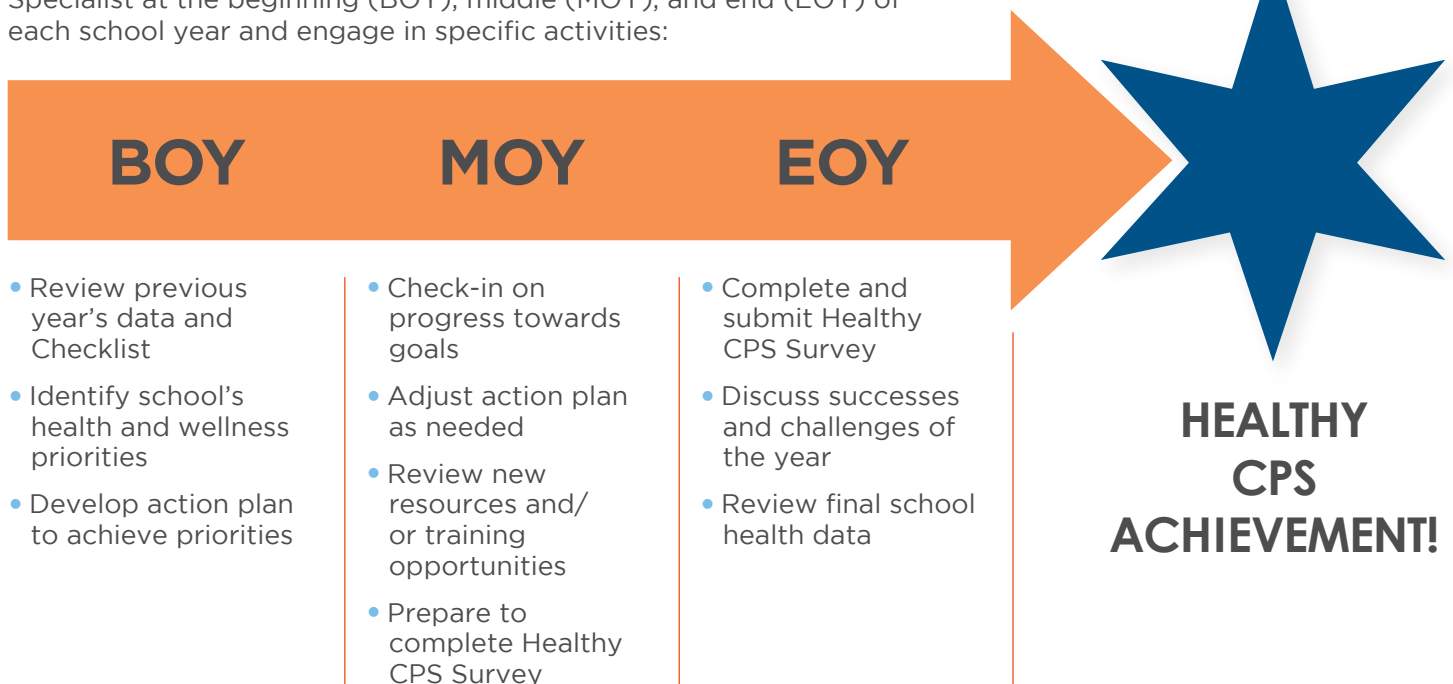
Specialist at the beginning (BOY), middle (MOY), and end (EOY) of each school year and engage in specific activities:

BOY

MOY

EOY

• Review previous year's data and Checklist
• Identify school's health and wellness priorities
• Develop action plan to achieve priorities

• Check-in on progress towards goals
• Adjust action plan as needed
• Review new resources and/ or training opportunities
• Prepare to complete Healthy CPS Survey

• Complete and submit Healthy CPS Survey
• Discuss successes and challenges of the year
• Review final school health data

HEALTHY CPS ACHIEVEMENT!